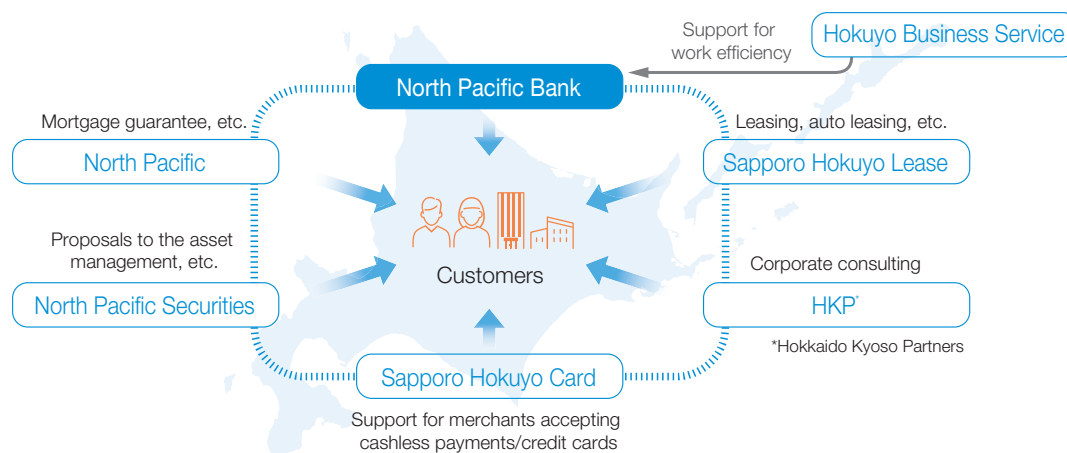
Support for work efficiency

Hokuyo Business Service

North Pacific Bank

Mortgage guarantee, etc.

North Pacific

Leasing, auto leasing, etc.

Sapporo Hokuyo Lease

Proposals to the asset management, etc.

North Pacific Securities

Customers

Corporate consulting

HKP*

*Hokkaido Kyoso Partners

Sapporo Hokuyo Card

Support for merchants accepting cashless payments/credit cards